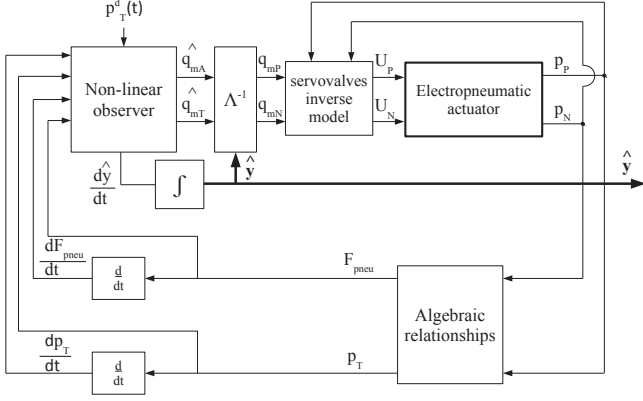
$p_T^d(t)$

Non-linear observer

$\hat{q}_{mA}$

$\hat{q}_{mT}$

$\Lambda^{-1}$

$q_{mP}$

$q_{mN}$

servovalves inverse model

$U_P$

$U_N$

Electropneumatic actuator

$p_P$

$p_N$

$\frac{d\hat{y}}{dt}$

$\int$

$\hat{y}$

$\hat{y}$

$\frac{dF_{pneu}}{dt}$

$\frac{d}{dt}$

$F_{pneu}$

Algebraic relationships

$\frac{dp_T}{dt}$

$\frac{d}{dt}$

$p_T$